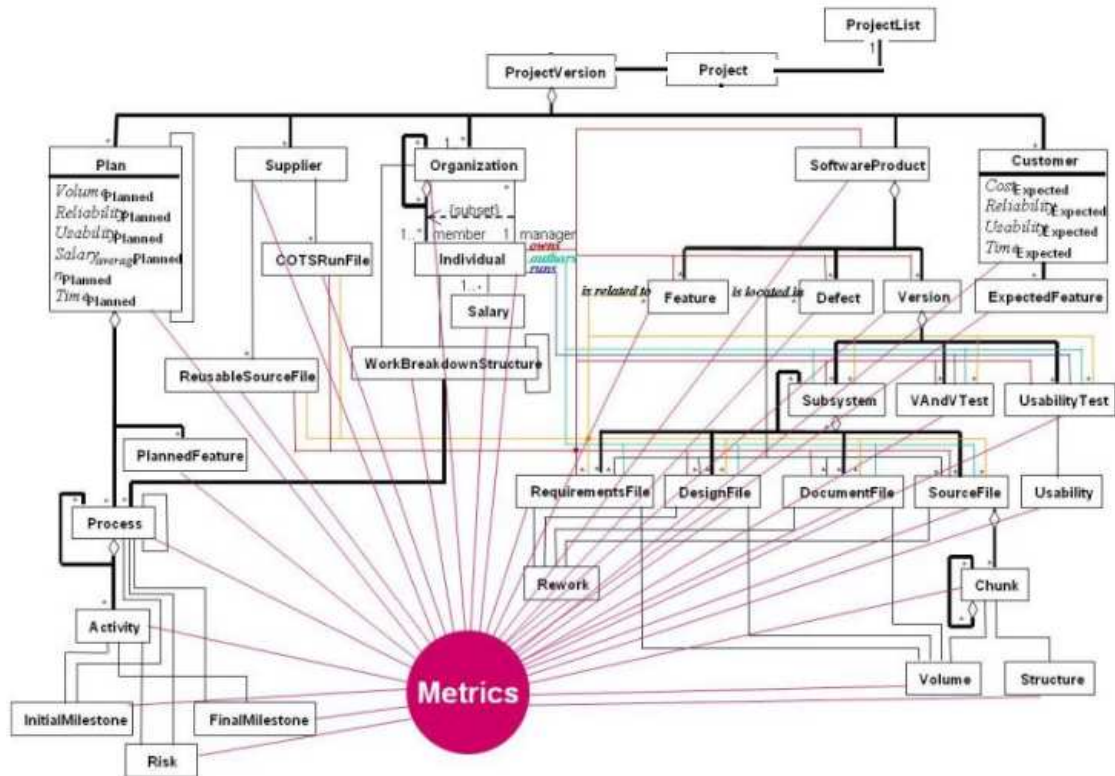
ProjectList

1

ProjectVersion

Project

Plan

$Volume_{Planned}$
$Reliability_{Planned}$
$Usability_{Planned}$
$Salary_{average\,Planned}$
$n_{Planned}$
$Time_{Planned}$

Supplier

Organization

1..*

{subset}

1..* member

1 manager

owns

authors

runs

Individual

1..*

Salary

COTSRunFile

SoftwareProduct

Customer

$Cost_{Expected}$
$Reliability_{Expected}$
$Usability_{Expected}$
$Time_{Expected}$

is related to

Feature

is located in

Defect

Version

ExpectedFeature

ReusableSourceFile

WorkBreakdownStructure

Subsystem

VAndVTest

UsabilityTest

PlannedFeature

RequirementsFile

DesignFile

DocumentFile

SourceFile

Usability

Process

Rework

Chunk

Activity

Metrics

Volume

Structure

InitialMilestone

FinalMilestone

Risk